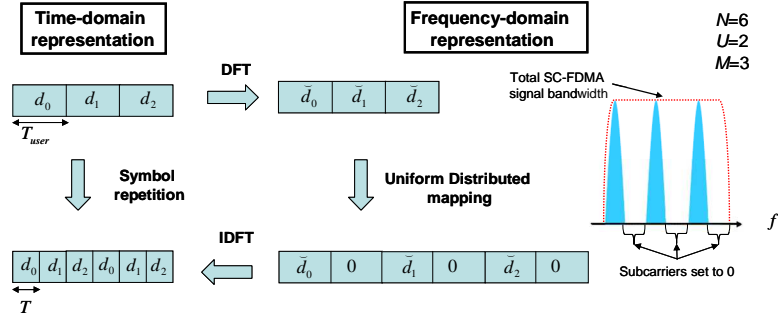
Time-domain representation

Frequency-domain representation

$N$=6
$U$=2
$M$=3

$d_0$ | $d_1$ | $d_2$

$T_{user}$

DFT

$\breve{d}_0$ | $\breve{d}_1$ | $\breve{d}_2$

Total SC-FDMA signal bandwidth

Symbol repetition

Uniform Distributed mapping

$f$

IDFT

$d_0$ | $d_1$ | $d_2$ | $d_0$ | $d_1$ | $d_2$

$T$

$\breve{d}_0$ | 0 | $\breve{d}_1$ | 0 | $\breve{d}_2$ | 0

Subcarriers set to 0